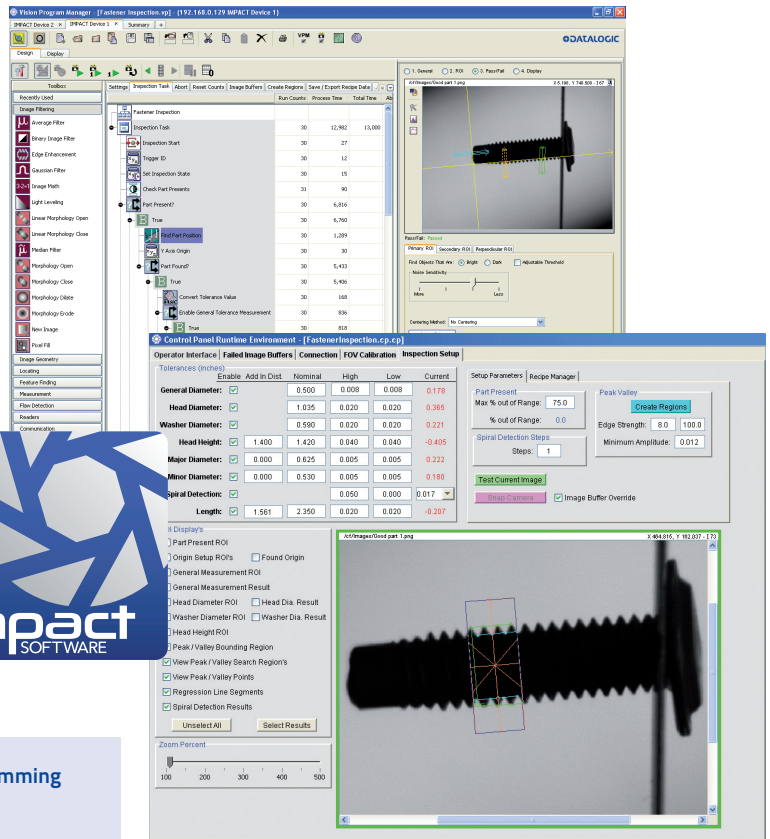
Vision Program Manager - [Fastener Inspection.vp] - [192.168.0.129 IMPACT Device 1]

IMPACT Device 2 | IMPACT Device 1 | Summary

DATALOGIC

Design | Display

Toolbox
Recently Used
Image Filtering
Average Filter
Binary Image Filter
Edge Enhancement
Gaussian Filter
Image Math
Light Leveling
Linear Morphology Open
Linear Morphology Close
Median Filter
Morphology Open
Morphology Close
Morphology Dilate
Morphology Erode
New Image
Pixel Fill
Image Geometry
Locating
Feature Finding
Measurement
Flaw Detection
Readers
Communication

Settings | Inspection Task | Abort | Reset Counts | Image Buffers | Create Regions | Save / Export Recipe Data

| | Run Counts | Process Time | Total Time |
|---|---|---|---|
| Fastener Inspection | | | |
| Inspection Task | 30 | 12,982 | 13,000 |
| Inspection Start | 30 | 27 | |
| Trigger ID | 30 | 12 | |
| Set Inspection State | 30 | 15 | |
| Check Part Presents | 31 | 90 | |
| Part Present? | 30 | 6,816 | |
| True | 30 | 6,760 | |
| Find Part Position | 30 | 1,289 | |
| Y Axis Origin | 30 | 30 | |
| Part Found? | 30 | 5,433 | |
| True | 30 | 5,406 | |
| Convert Tolerance Value | 30 | 168 | |
| Enable General Tolerance Measurement | 30 | 836 | |
| True | 30 | 818 | |

1. General | 2. ROI | 3. Pass/Fail | 4. Display

/cf/Images/Good part 1.png

Pass/Fail: Passed

Primary ROI | Secondary ROI | Perpendicular ROI

Find Objects That Are: Bright Dark Adjustable Threshold
Noise Sensitivity
More Less

Centering Method: No Centering

Control Panel Runtime Environment - [FastenerInspection.cp.cp]

Operator Interface | Failed Image Buffers | Connection | FOV Calibration | Inspection Setup

Tolerances (inches)

| | Enable | Add In Dist | Nominal | High | Low | Current |
|---|---|---|---|---|---|---|
| General Diameter: | ☑ | | 0.500 | 0.008 | 0.008 | 0.178 |
| Head Diameter: | ☑ | | 1.035 | 0.020 | 0.020 | 0.365 |
| Washer Diameter: | ☑ | | 0.590 | 0.020 | 0.020 | 0.221 |
| Head Height: | ☑ | 1.400 | 1.420 | 0.040 | 0.040 | -0.405 |
| Major Diameter: | ☑ | 0.000 | 0.625 | 0.005 | 0.005 | 0.222 |
| Minor Diameter: | ☑ | 0.000 | 0.530 | 0.005 | 0.005 | 0.180 |
| Spiral Detection: | ☑ | | | 0.050 | 0.000 | 0.017 |
| Length: | ☑ | 1.561 | 2.350 | 0.020 | 0.020 | -0.207 |

Setup Parameters | Recipe Manager

Part Present
Max % out of Range: 75.0
% out of Range: 0.0

Spiral Detection Steps
Steps: 1

Peak Valley
Create Regions
Edge Strength: 8.0 100.0
Minimum Amplitude: 0.012

Test Current Image
Snap Camera
Image Buffer Override

Display's
Part Present ROI
Origin Setup ROI's
Found Origin
General Measurement ROI
General Measurement Result
Head Diameter ROI
Head Dia. Result
Washer Diameter ROI
Washer Dia. Result
Head Height ROI
Peak / Valley Bounding Region
View Peak / Valley Search Region's
View Peak / Valley Points
Regression Line Segments
Spiral Detection Results
Unselect All
Select Results

Zoom Percent
100 200 300 400 500

/cf/Images/Good part 1.png
X 464.815, Y 182.037 - I 73

pact
SOFTWARE

mming